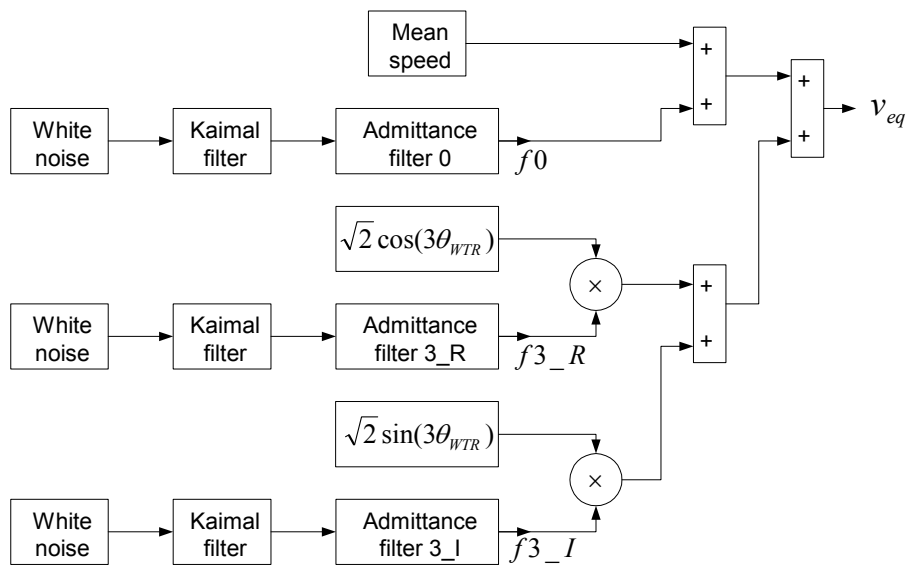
Mean speed

+

+

+

+

$v_{eq}$

White noise

Kaimal filter

Admittance filter 0

$f0$

$\sqrt{2}\cos(3\theta_{WTR})$

$\times$

+

+

White noise

Kaimal filter

Admittance filter 3_R

$f3\_R$

$\sqrt{2}\sin(3\theta_{WTR})$

$\times$

White noise

Kaimal filter

Admittance filter 3_I

$f3\_I$